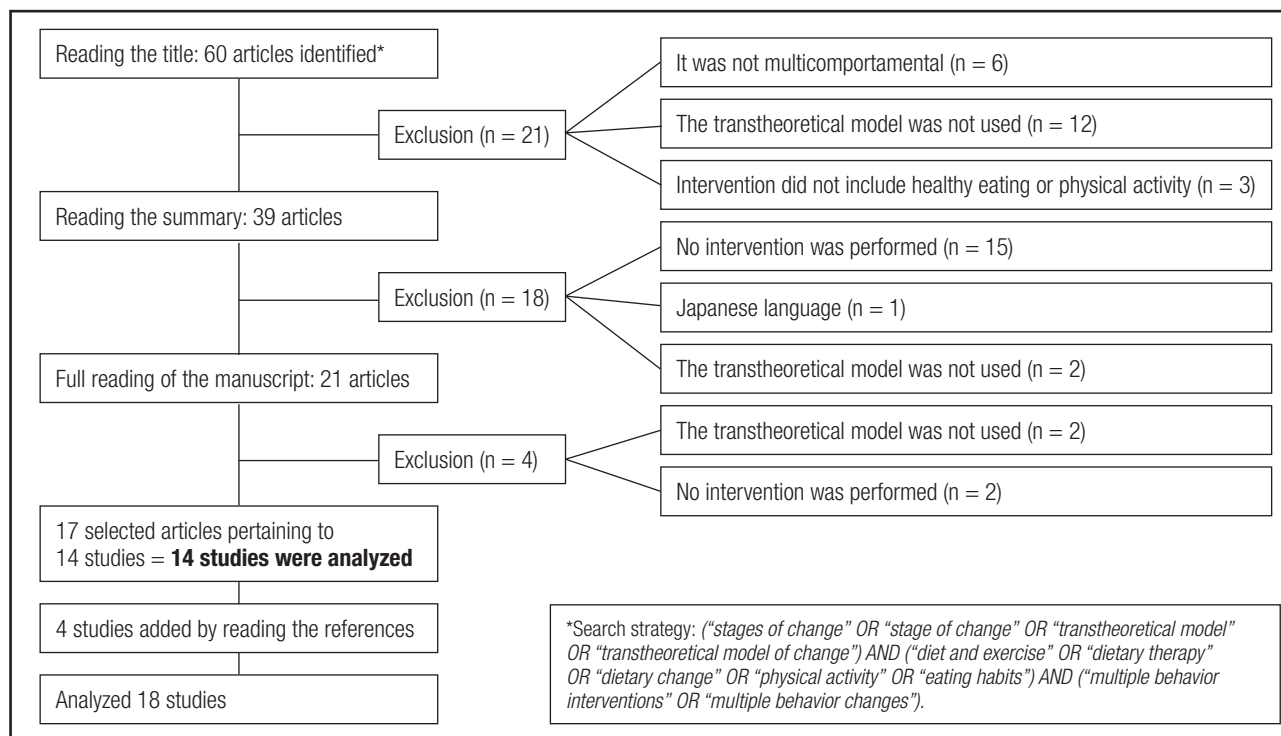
Reading the title: 60 articles identified*

Exclusion (n = 21)

It was not multicomportamental (n = 6)

The transtheoretical model was not used (n = 12)

Intervention did not include healthy eating or physical activity (n = 3)

Reading the summary: 39 articles

Exclusion (n = 18)

No intervention was performed (n = 15)

Japanese language (n = 1)

The transtheoretical model was not used (n = 2)

Full reading of the manuscript: 21 articles

Exclusion (n = 4)

The transtheoretical model was not used (n = 2)

No intervention was performed (n = 2)

17 selected articles pertaining to 14 studies = **14 studies were analyzed**

4 studies added by reading the references

Analyzed 18 studies

*Search strategy: *("stages of change" OR "stage of change" OR "transtheoretical model" OR "transtheoretical model of change") AND ("diet and exercise" OR "dietary therapy" OR "dietary change" OR "physical activity" OR "eating habits") AND ("multiple behavior interventions" OR "multiple behavior changes").*